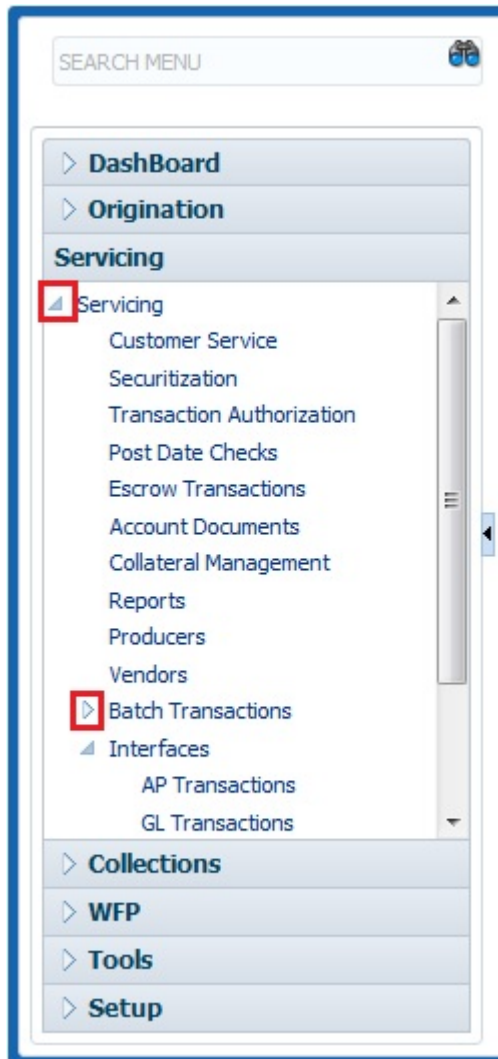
SEARCH MENU

DashBoard

Origination

Servicing

Servicing

Customer Service

Securitization

Transaction Authorization

Post Date Checks

Escrow Transactions

Account Documents

Collateral Management

Reports

Producers

Vendors

Batch Transactions

Interfaces

AP Transactions

GL Transactions

Collections

WFP

Tools

Setup